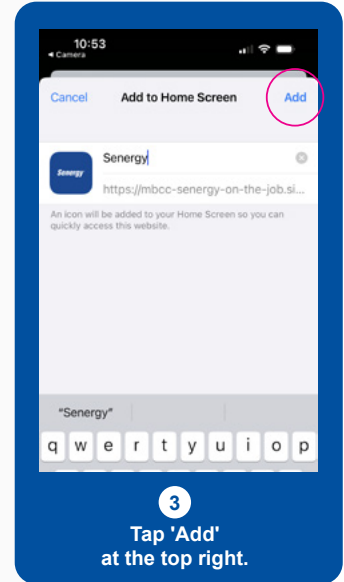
10:53
◂ Camera

Cancel
Add to Home Screen
Add

Senergy
Senergy
https://mbcc-senergy-on-the-job.si...

An icon will be added to your Home Screen so you can quickly access this website.

"Senergy"

q w e r t y u i o p

3
Tap 'Add' at the top right.